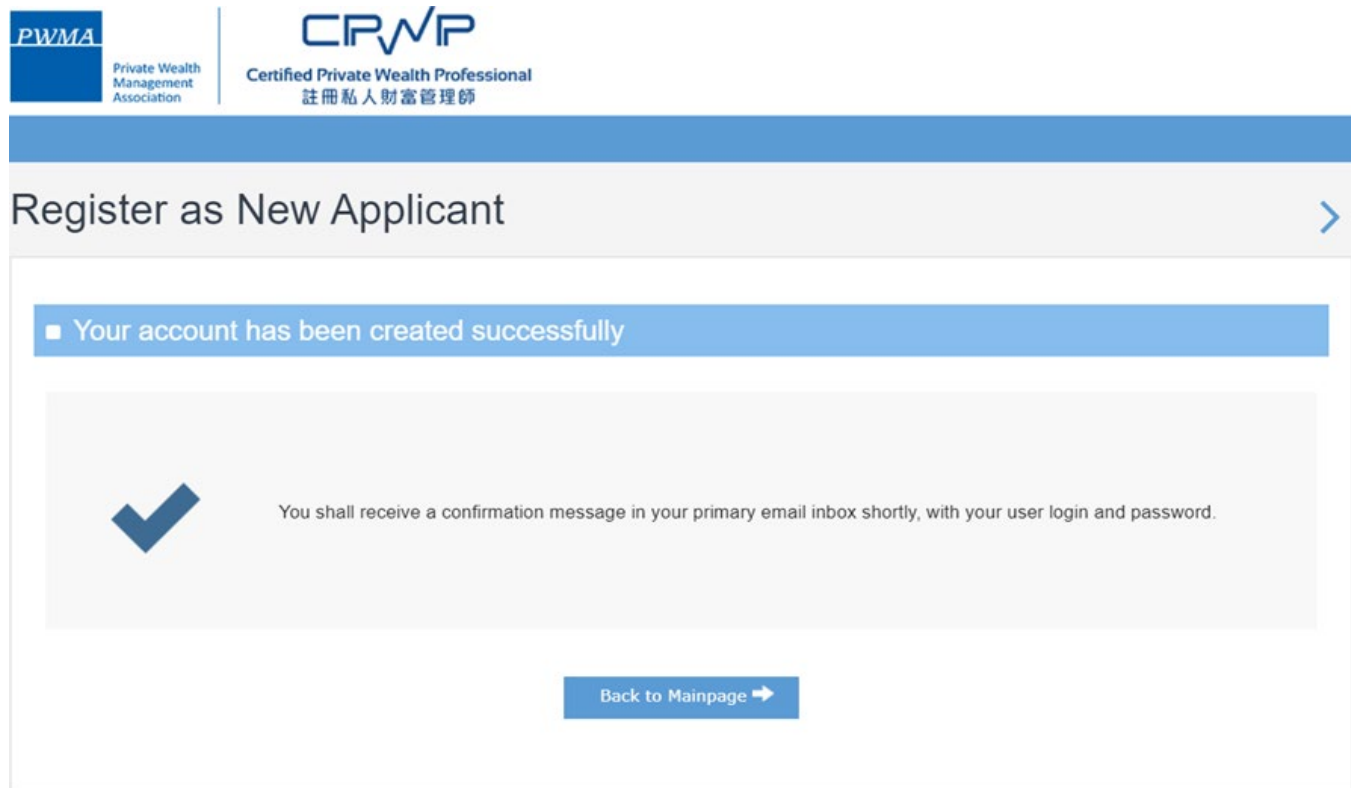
PWMA

Private Wealth Management Association

CPWP

Certified Private Wealth Professional
註冊私人財富管理師

Register as New Applicant

Your account has been created successfully

You shall receive a confirmation message in your primary email inbox shortly, with your user login and password.

Back to Mainpage